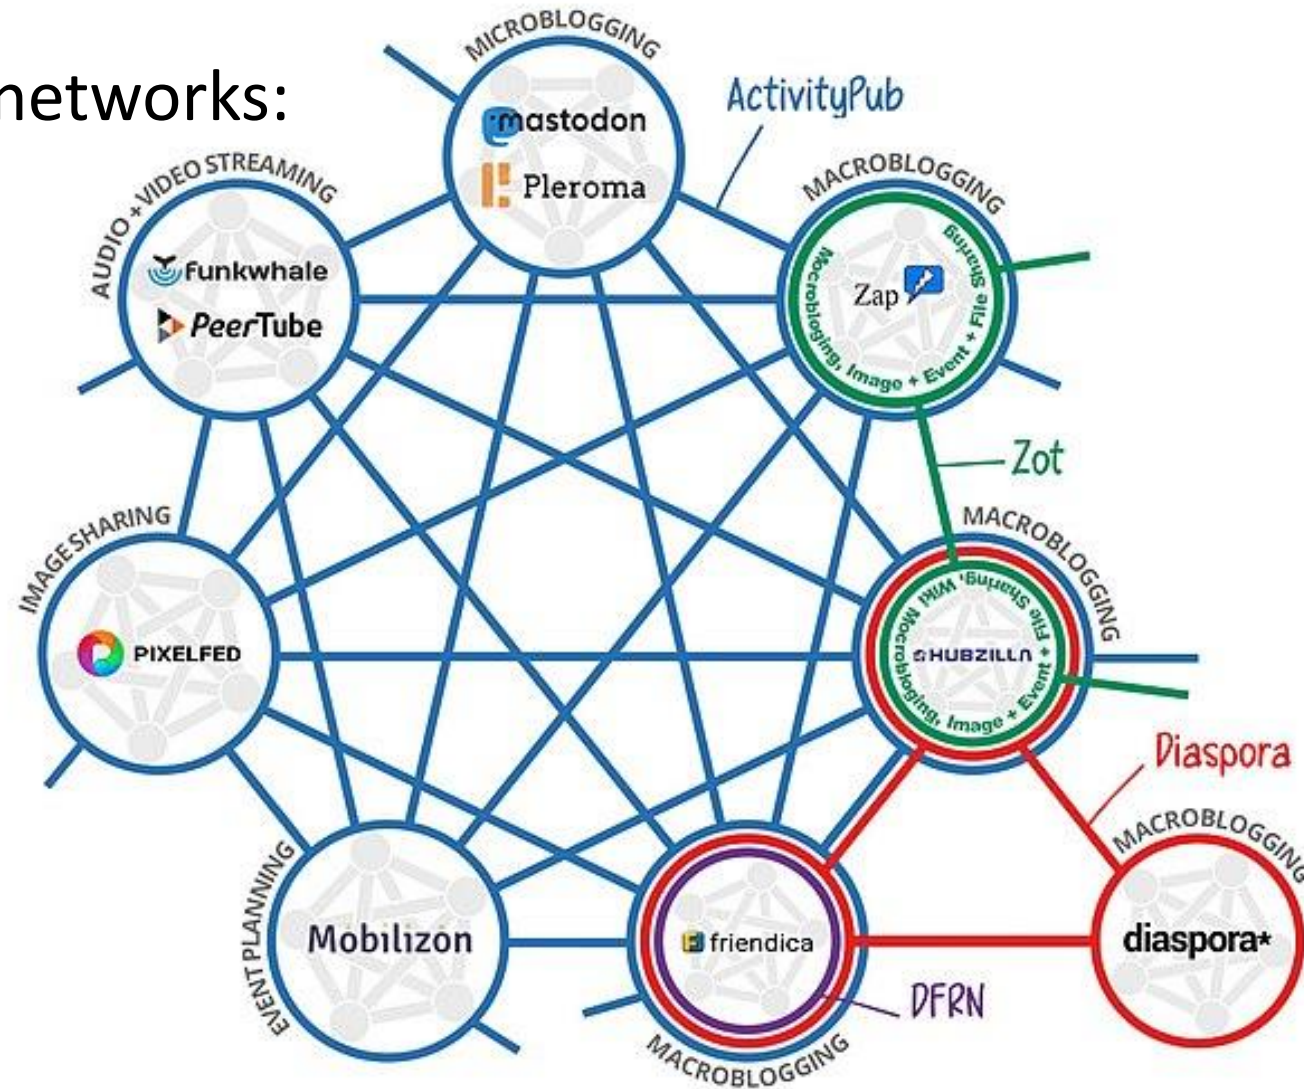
networks:

MICROBLOGGING
mastodon
Pleroma

ActivityPub

AUDIO + VIDEO STREAMING
Funkwhale
PeerTube

MACROBLOGGING
Zap
Microblogging, Image + Event + File Sharing

Zot

IMAGE SHARING
PIXELFED

MACROBLOGGING
HUBZILLA
Microblogging, Image + Event + File Sharing, Wiki

Diaspora

MACROBLOGGING
diaspora*

EVENT PLANNING
Mobilizon

friendica
MACROBLOGGING

DFRN